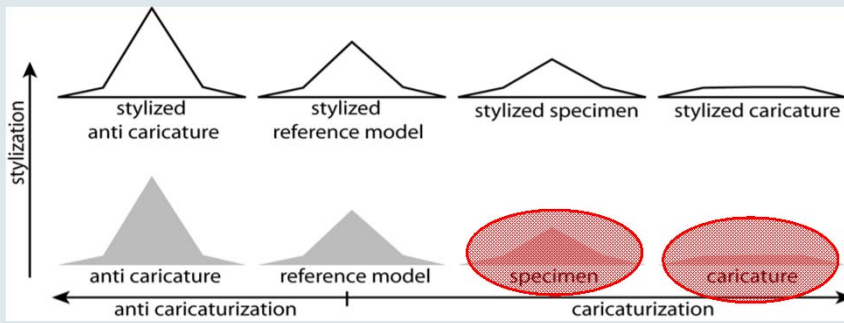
stylization

stylized anti caricature

stylized reference model

stylized specimen

stylized caricature

anti caricature

reference model

specimen

caricature

anti caricaturization

caricaturization